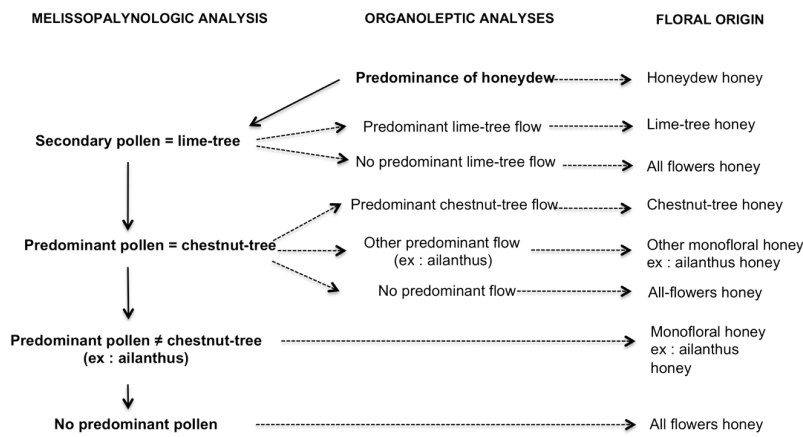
MELISSOPALYNOLOGIC ANALYSIS

ORGANOLEPTIC ANALYSES

FLORAL ORIGIN

Predominance of honeydew

Honeydew honey

Secondary pollen = lime-tree

Predominant lime-tree flow

Lime-tree honey

No predominant lime-tree flow

All flowers honey

Predominant pollen = chestnut-tree

Predominant chestnut-tree flow

Chestnut-tree honey

Other predominant flow (ex : ailanthus)

Other monofloral honey ex : ailanthus honey

No predominant flow

All-flowers honey

Predominant pollen ≠ chestnut-tree (ex : ailanthus)

Monofloral honey ex : ailanthus honey

No predominant pollen

All flowers honey